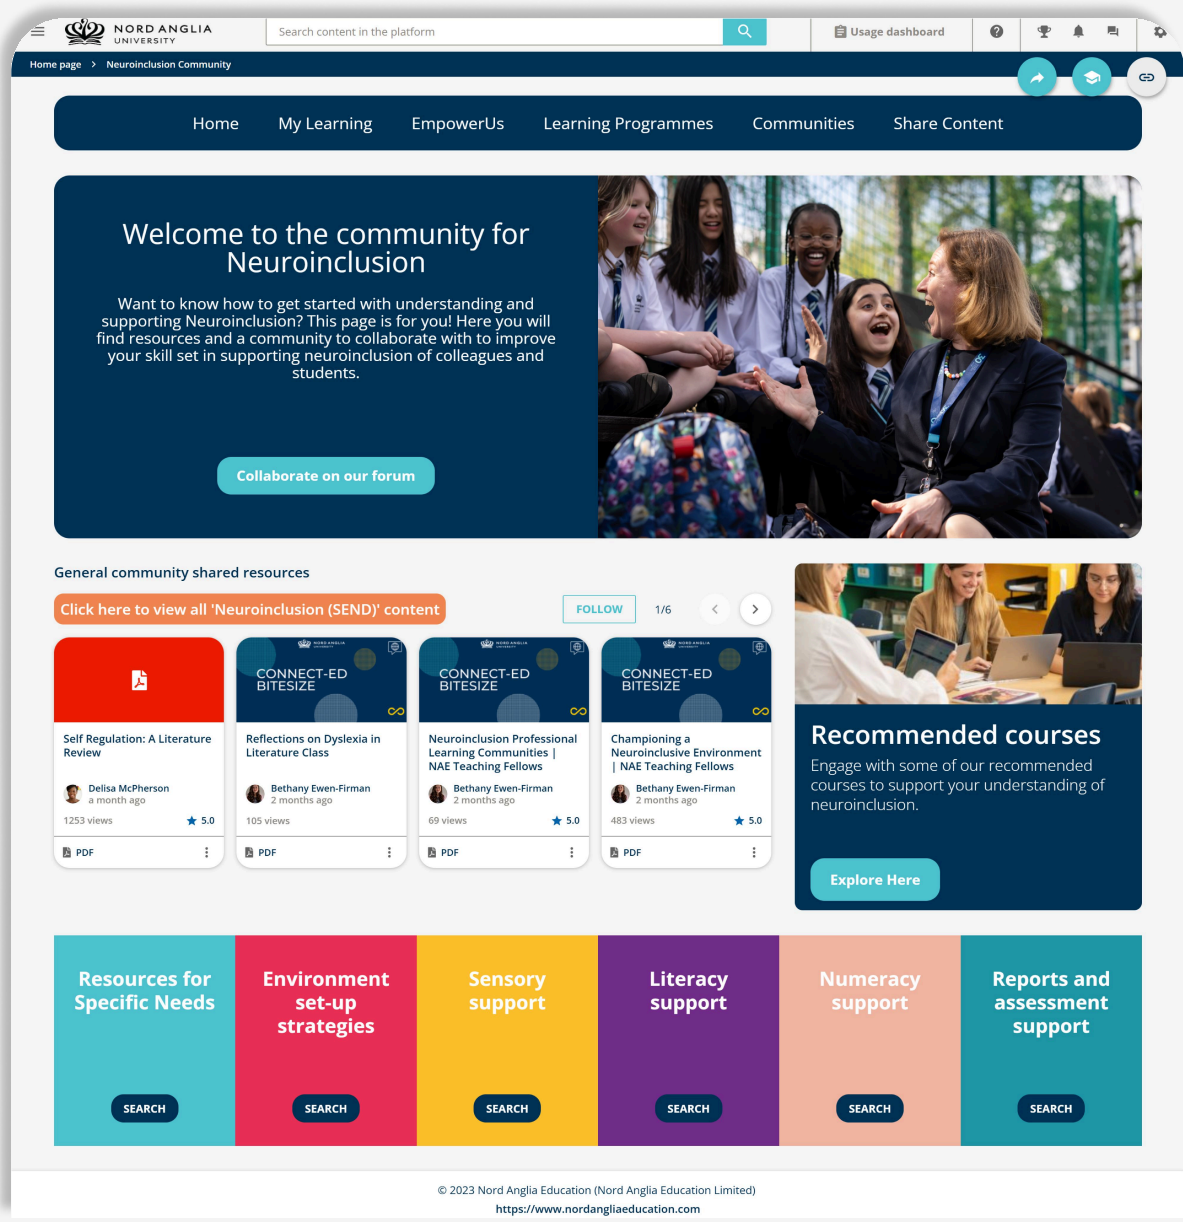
NORD ANGLIA UNIVERSITY

Search content in the platform

Usage dashboard

Home page > Neuroinclusion Community

Home My Learning EmpowerUs Learning Programmes Communities Share Content

Welcome to the community for Neuroinclusion

Want to know how to get started with understanding and supporting Neuroinclusion? This page is for you! Here you will find resources and a community to collaborate with to improve your skill set in supporting neuroinclusion of colleagues and students.

Collaborate on our forum

General community shared resources

Click here to view all 'Neuroinclusion (SEND)' content

FOLLOW 1/6

Self Regulation: A Literature Review
Delisa McPherson
a month ago
1253 views 5.0
PDF

CONNECT-ED BITESIZE
Reflections on Dyslexia in Literature Class
Bethany Ewen-Firman
2 months ago
105 views
PDF

CONNECT-ED BITESIZE
Neuroinclusion Professional Learning Communities | NAE Teaching Fellows
Bethany Ewen-Firman
2 months ago
69 views 5.0
PDF

CONNECT-ED BITESIZE
Championing a Neuroinclusive Environment | NAE Teaching Fellows
Bethany Ewen-Firman
2 months ago
483 views 5.0
PDF

Recommended courses
Engage with some of our recommended courses to support your understanding of neuroinclusion.

Explore Here

Resources for Specific Needs
SEARCH

Environment set-up strategies
SEARCH

Sensory support
SEARCH

Literacy support
SEARCH

Numeracy support
SEARCH

Reports and assessment support
SEARCH

© 2023 Nord Anglia Education (Nord Anglia Education Limited)
https://www.nordangliaeducation.com